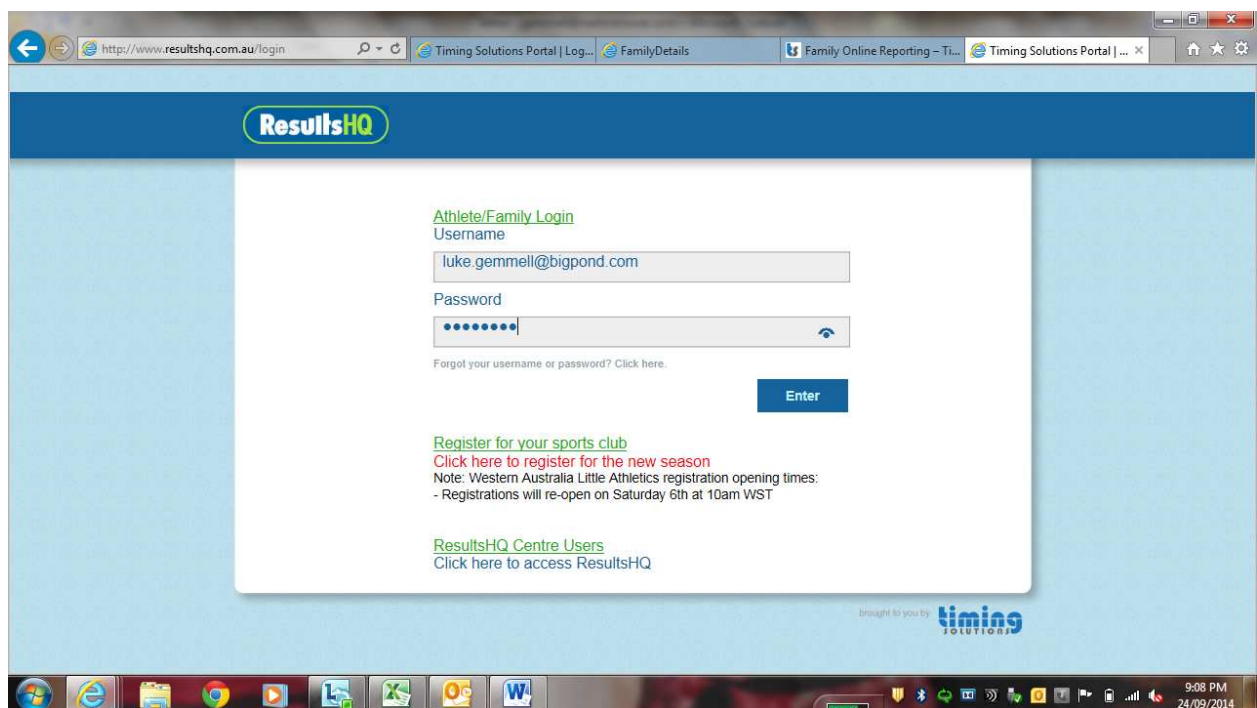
http://www.resultshq.com.au/login
Timing Solutions Portal | Log...
FamilyDetails
Family Online Reporting – Ti...
Timing Solutions Portal | ...

ResultsHQ

Athlete/Family Login
Username
luke.gemmell@bigpond.com
Password
••••••••
Forgot your username or password? Click here.
Enter

Register for your sports club
Click here to register for the new season
Note: Western Australia Little Athletics registration opening times:
- Registrations will re-open on Saturday 6th at 10am WST

ResultsHQ Centre Users
Click here to access ResultsHQ

brought to you by timing SOLUTIONS

9:08 PM
24/09/2014